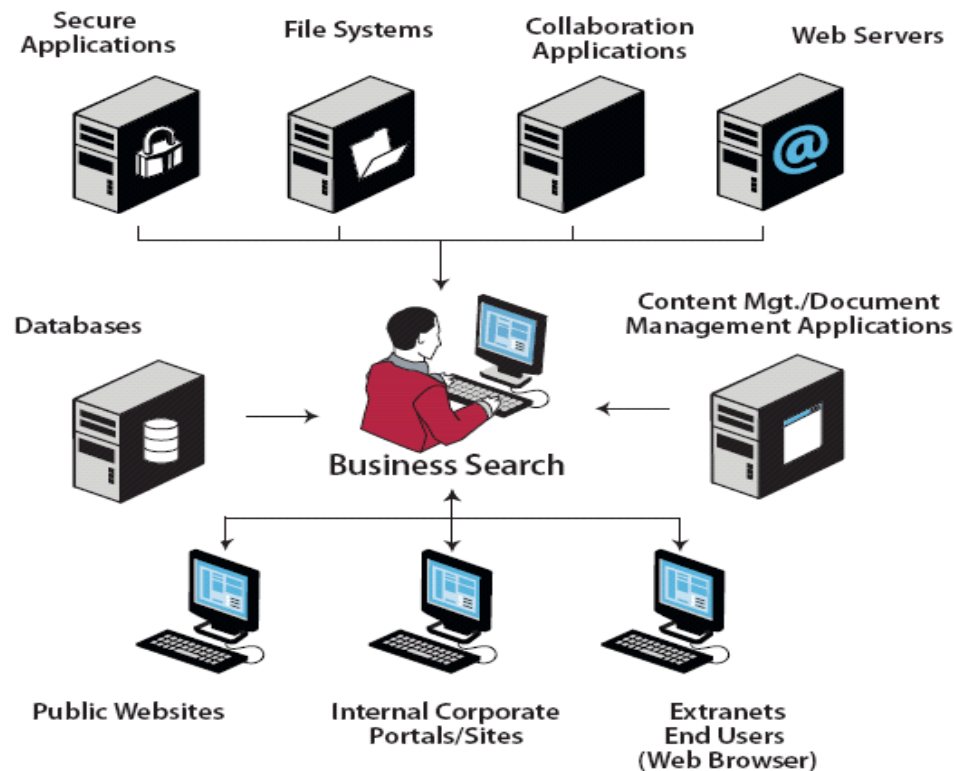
Secure Applications

File Systems

Collaboration Applications

Web Servers

@

Databases

Content Mgt./Document Management Applications

Business Search

Public Websites

Internal Corporate Portals/Sites

Extranets End Users (Web Browser)